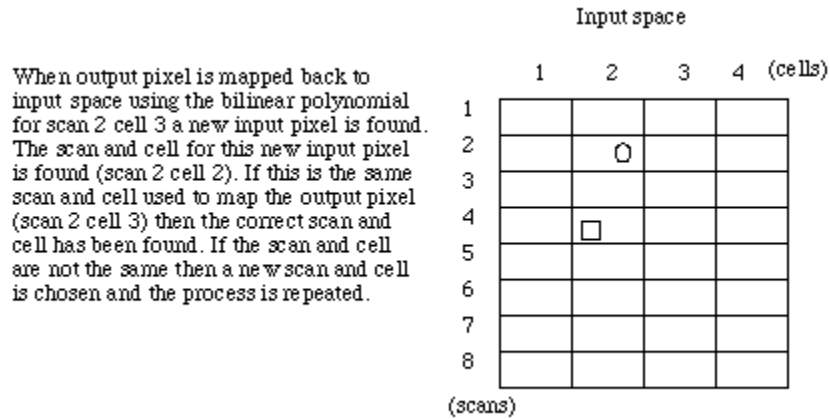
When output pixel is mapped back to input space using the bilinear polynomial for scan 2 cell 3 a new input pixel is found. The scan and cell for this new input pixel is found (scan 2 cell 2). If this is the same scan and cell used to map the output pixel (scan 2 cell 3) then the correct scan and cell has been found. If the scan and cell are not the same then a new scan and cell is chosen and the process is repeated.

Input space

1 2 3 4 (cells)

1
2
3
4
5
6
7
8
(scans)